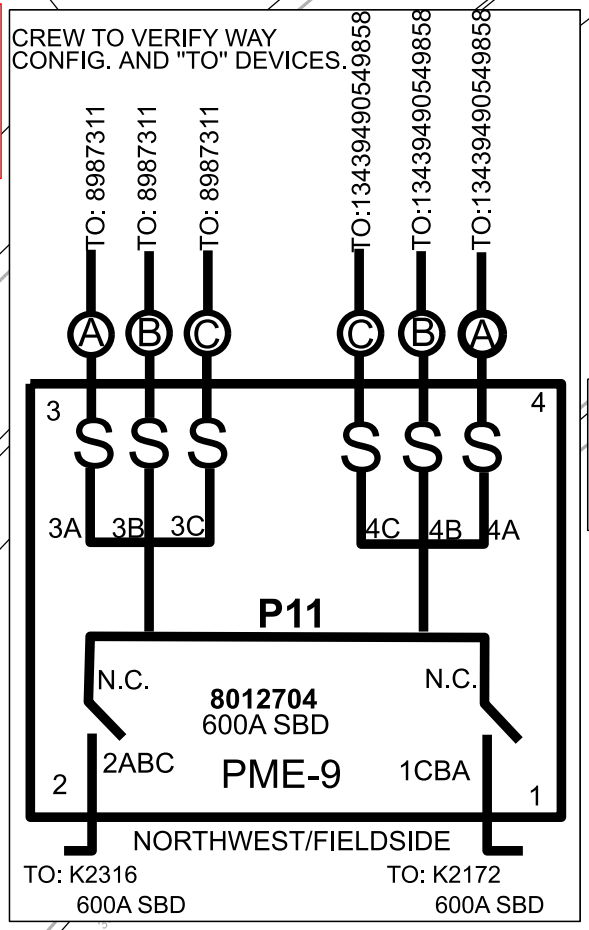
CREW TO VERIFY WAY CONFIG. AND "TO" DEVICES.

TO: 8987311
TO: 8987311
TO: 8987311
TO:1343949054985​8
TO:13439490549858
TO:13439490549858

A B C C B A

3
4

S S S S S S

3A 3B 3C
4C 4B 4A

P11

N.C.
N.C.

8012704
600A SBD

2ABC
PME-9
1CBA

2
1

NORTHWEST/FIELDSIDE

TO: K2316
600A SBD
TO: K2172
600A SBD